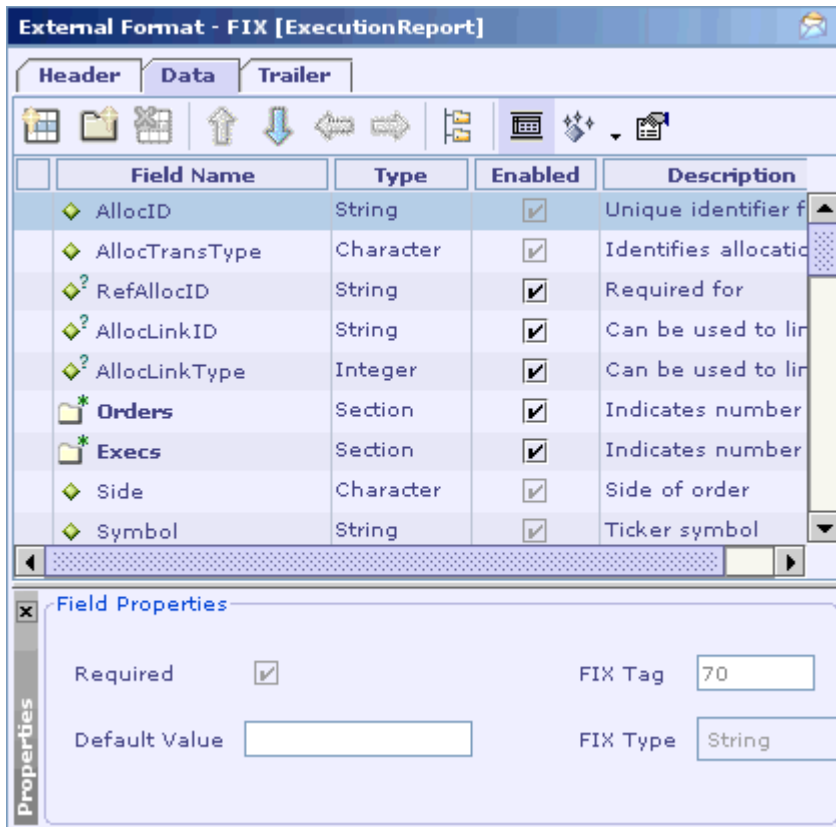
External Format - FIX [ExecutionReport]

Header | Data | Trailer

| Field Name | Type | Enabled | Description |
|---|---|---|---|
| AllocID | String | ☑ | Unique identifier f |
| AllocTransType | Character | ☑ | Identifies allocatic |
| RefAllocID | String | ☑ | Required for |
| AllocLinkID | String | ☑ | Can be used to lir |
| AllocLinkType | Integer | ☑ | Can be used to lir |
| Orders | Section | ☑ | Indicates number |
| Execs | Section | ☑ | Indicates number |
| Side | Character | ☑ | Side of order |
| Symbol | String | ☑ | Ticker symbol |

Field Properties

Required ☑

FIX Tag 70

Default Value

FIX Type String

Properties